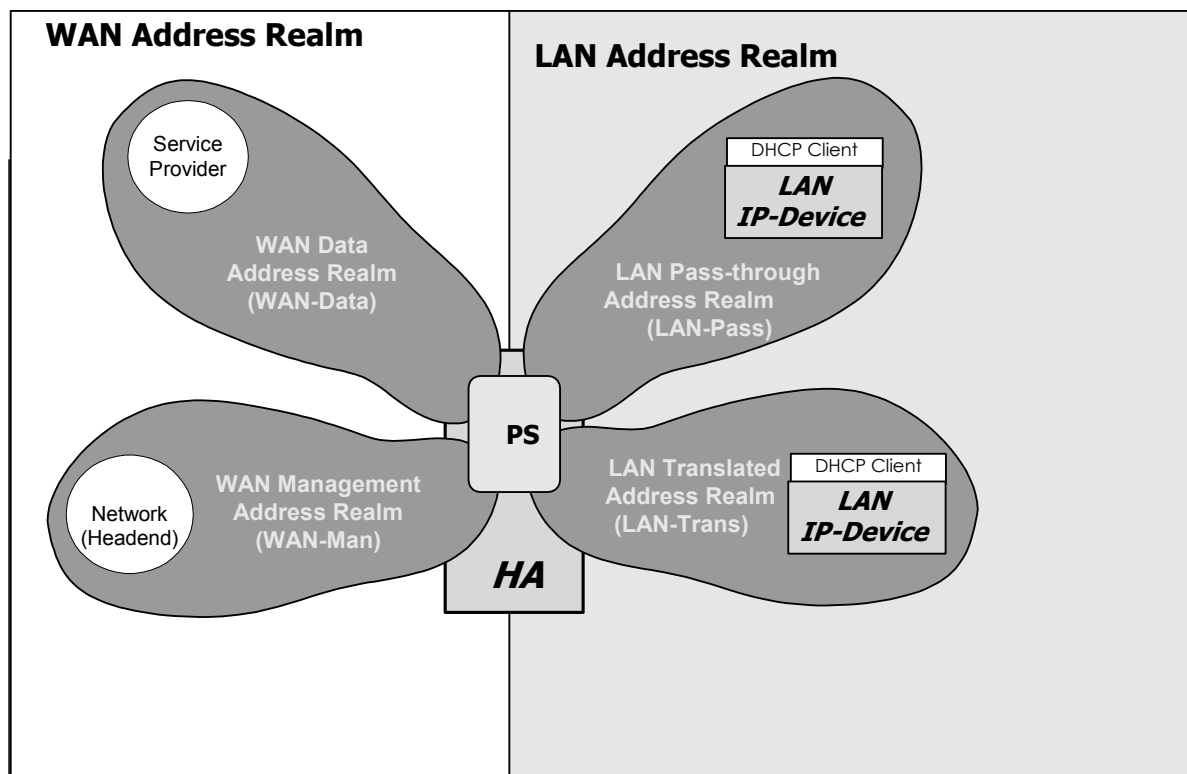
WAN Address Realm

LAN Address Realm

Service Provider

WAN Data Address Realm (WAN-Data)

DHCP Client

LAN IP-Device

LAN Pass-through Address Realm (LAN-Pass)

PS

WAN Management Address Realm (WAN-Man)

Network (Headend)

LAN Translated Address Realm (LAN-Trans)

DHCP Client

LAN IP-Device

HA